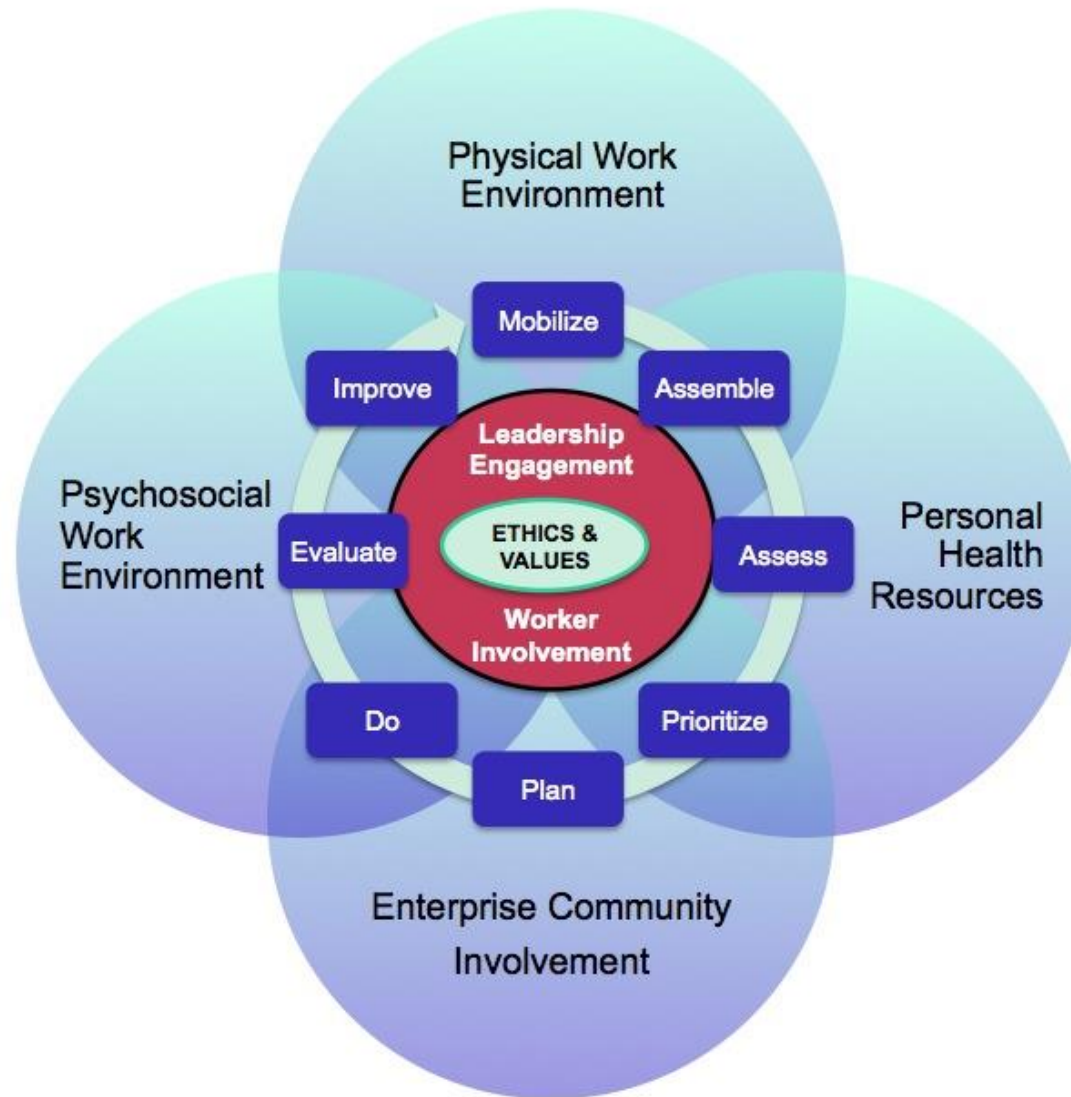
Physical Work Environment

Psychosocial Work Environment

Personal Health Resources

Enterprise Community Involvement

Mobilize

Assemble

Assess

Prioritize

Plan

Do

Evaluate

Improve

Leadership Engagement

ETHICS & VALUES

Worker Involvement